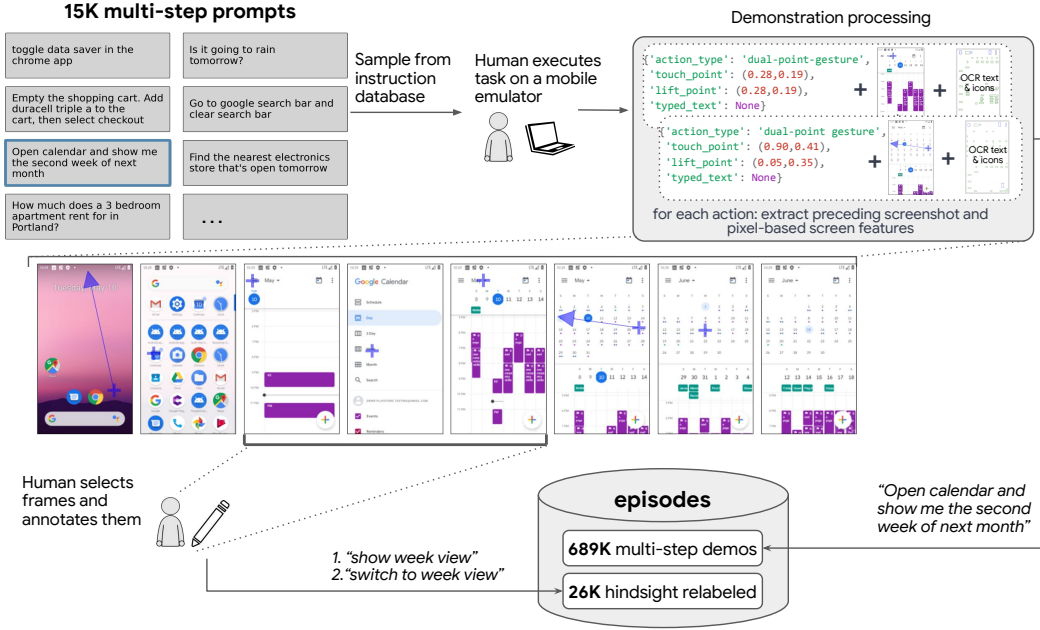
15K multi-step prompts

toggle data saver in the chrome app

Is it going to rain tomorrow?

Empty the shopping cart. Add duracell triple a to the cart, then select checkout

Go to google search bar and clear search bar

Open calendar and show me the second week of next month

Find the nearest electronics store that's open tomorrow

How much does a 3 bedroom apartment rent for in Portland?

...

Sample from instruction database

Human executes task on a mobile emulator

Demonstration processing

{'action_type': 'dual-point-gesture', 'touch_point': (0.28,0.19), 'lift_point': (0.28,0.19), 'typed_text': None}

+ + OCR text & icons

{'action_type': 'dual-point gesture', 'touch_point': (0.90,0.41), 'lift_point': (0.05,0.35), 'typed_text': None}

+ + OCR text & icons

for each action: extract preceding screenshot and pixel-based screen features

Google Calendar

May

June

Human selects frames and annotates them

1. "show week view"
2."switch to week view"

episodes

689K multi-step demos

26K hindsight relabeled

"Open calendar and show me the second week of next month"